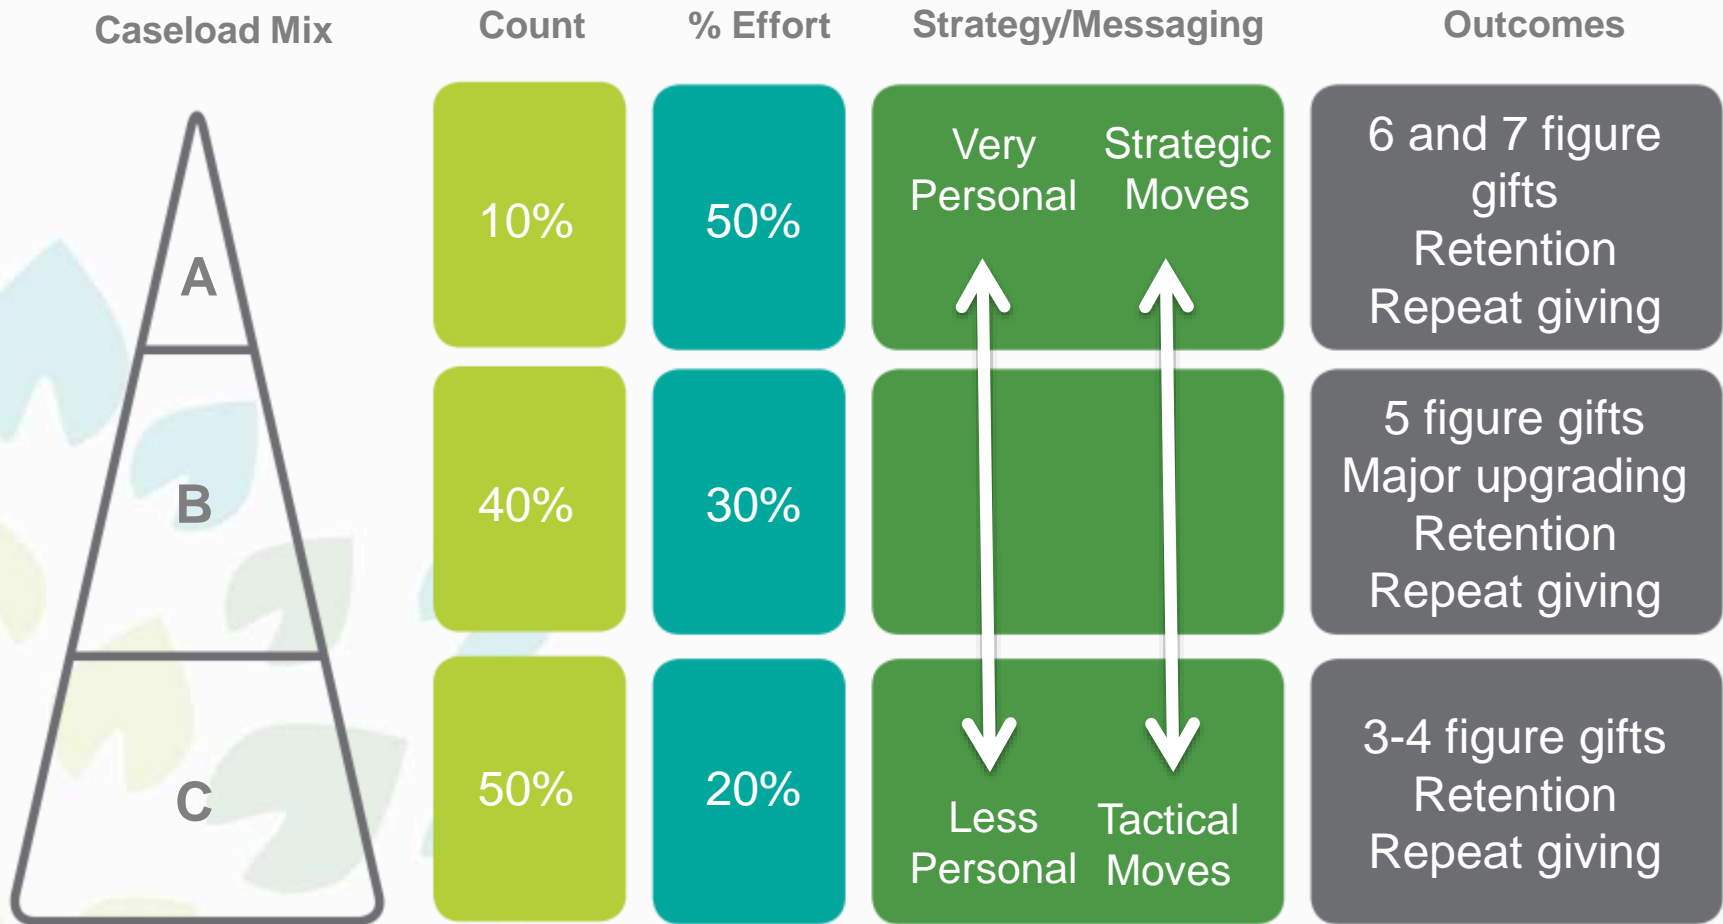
| Caseload Mix | Count | % Effort | Strategy/Messaging | Outcomes |
|---|---|---|---|---|
| A | 10% | 50% | Very Personal / Strategic Moves | 6 and 7 figure gifts<br>Retention<br>Repeat giving |
| B | 40% | 30% | | 5 figure gifts<br>Major upgrading<br>Retention<br>Repeat giving |
| C | 50% | 20% | Less Personal / Tactical Moves | 3-4 figure gifts<br>Retention<br>Repeat giving |